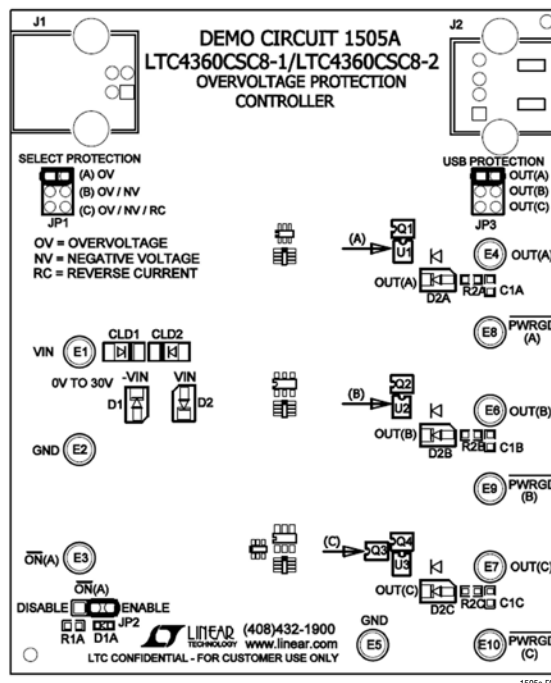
J1

DEMO CIRCUIT 1505A
LTC4360CSC8-1/LTC4360CSC8-2
OVERVOLTAGE PROTECTION
CONTROLLER

J2

SELECT PROTECTION
(A) OV
(B) OV / NV
(C) OV / NV / RC
JP1

OV = OVERVOLTAGE
NV = NEGATIVE VOLTAGE
RC = REVERSE CURRENT

USB PROTECTION
OUT(A)
OUT(B)
OUT(C)
JP3

(A)
Q1
U1
E4 OUT(A)
OUT(A)
D2A
R2A C1A
E8 $\overline{PWRGD}$ (A)

VIN E1
CLD1 CLD2
0V TO 30V -VIN VIN
D1 D2

(B)
Q2
U2
E6 OUT(B)
OUT(B)
D2B
R2B C1B

GND E2

E9 $\overline{PWRGD}$ (B)

$\overline{ON}$(A) E3
(C)
Q3
Q4
U3
E7 OUT(C)
$\overline{ON}$(A)
DISABLE ENABLE
JP2
R1A D1A
OUT(C)
D2C
R2C C1C

LINEAR TECHNOLOGY (408)432-1900
www.linear.com
GND
E5
E10 $\overline{PWRGD}$ (C)
LTC CONFIDENTIAL - FOR CUSTOMER USE ONLY
1505a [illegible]